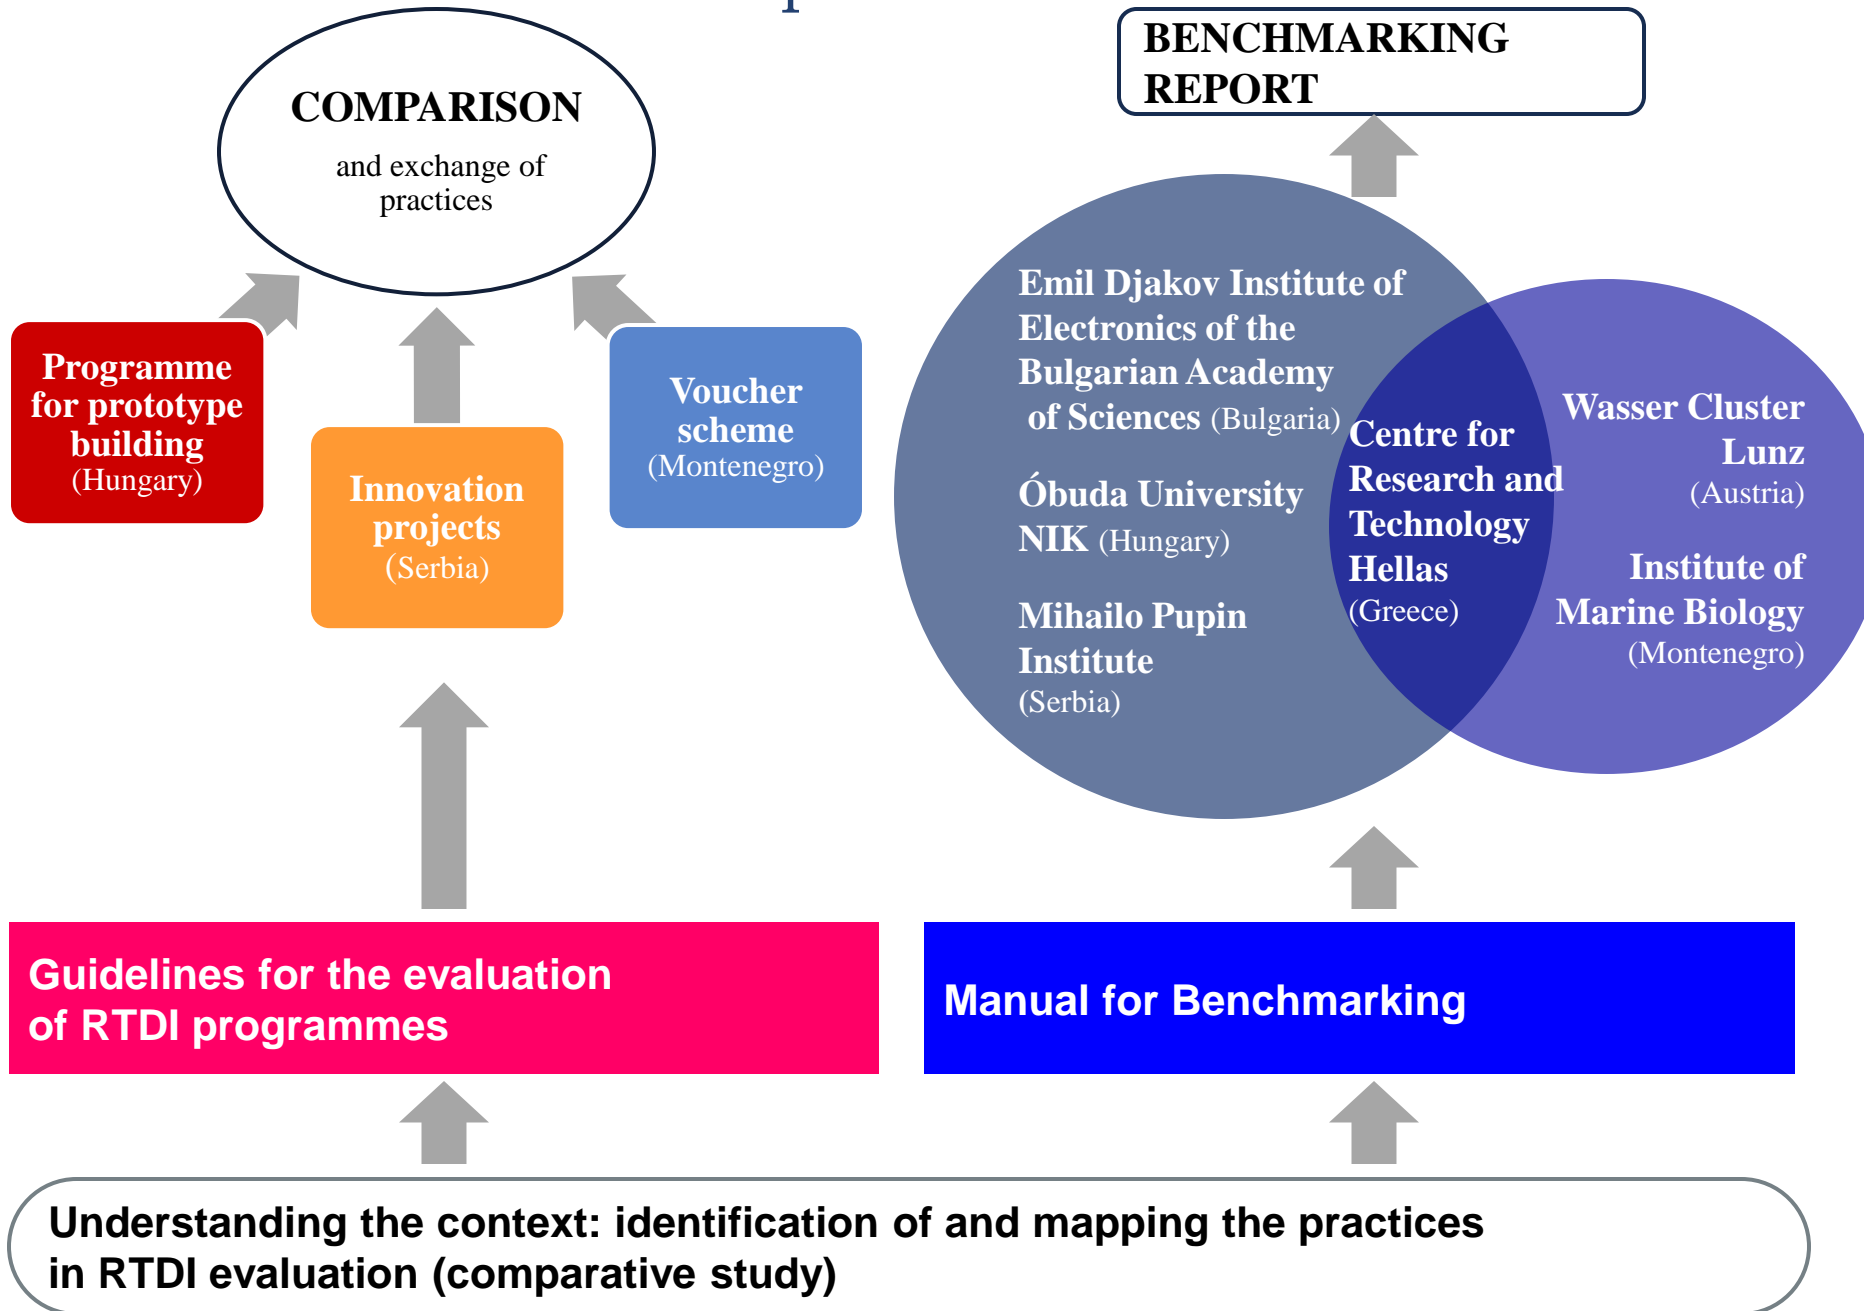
COMPARISON
and exchange of practices

BENCHMARKING REPORT

Programme for prototype building (Hungary)

Innovation projects (Serbia)

Voucher scheme (Montenegro)

Emil Djakov Institute of Electronics of the Bulgarian Academy of Sciences (Bulgaria)

Óbuda University NIK (Hungary)

Mihailo Pupin Institute (Serbia)

Centre for Research and Technology Hellas (Greece)

Wasser Cluster Lunz (Austria)

Institute of Marine Biology (Montenegro)

Guidelines for the evaluation of RTDI programmes

Manual for Benchmarking

Understanding the context: identification of and mapping the practices in RTDI evaluation (comparative study)